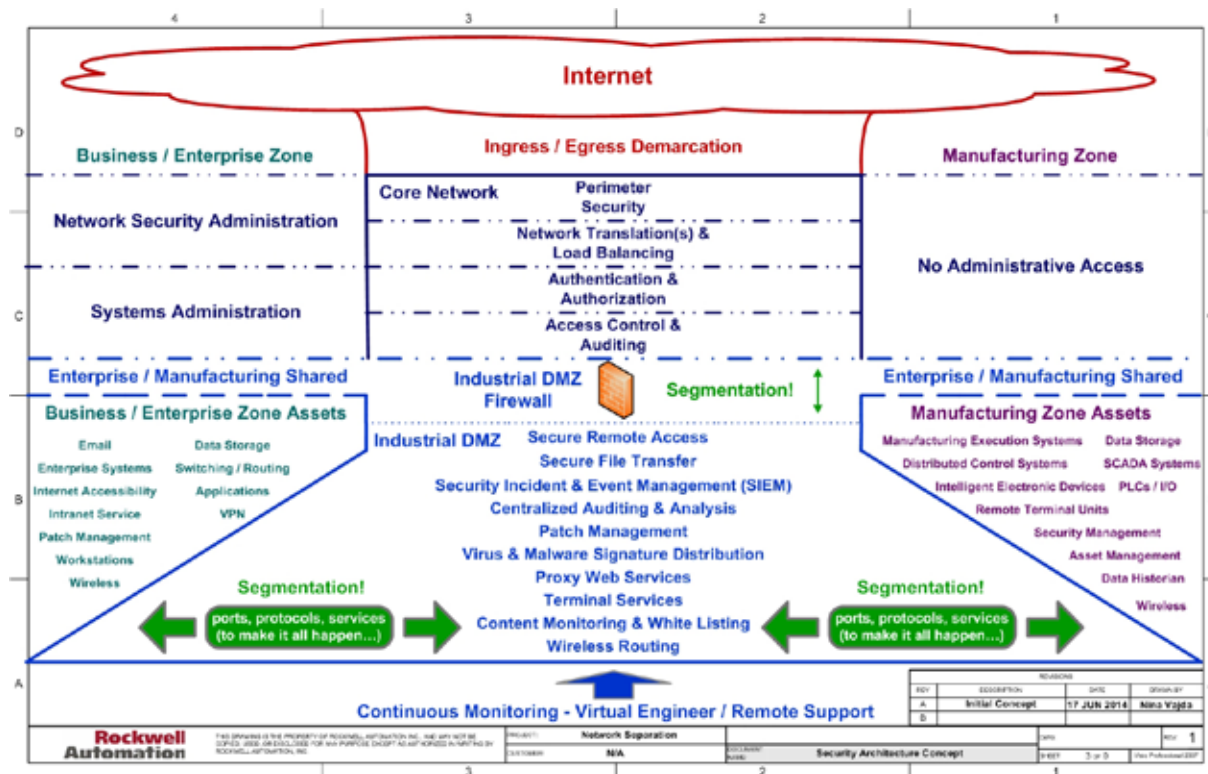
4 3 2 1

D

C

B

A

Internet

Business / Enterprise Zone

Ingress / Egress Demarcation

Manufacturing Zone

Core Network

Perimeter Security

Network Security Administration

Network Translation(s) & Load Balancing

No Administrative Access

Authentication & Authorization

Systems Administration

Access Control & Auditing

Enterprise / Manufacturing Shared

Industrial DMZ Firewall

Segmentation!

Enterprise / Manufacturing Shared

Business / Enterprise Zone Assets

Manufacturing Zone Assets

Email
Enterprise Systems
Internet Accessibility
Intranet Service
Patch Management
Workstations
Wireless

Data Storage
Switching / Routing
Applications
VPN

Industrial DMZ

Secure Remote Access
Secure File Transfer
Security Incident & Event Management (SIEM)
Centralized Auditing & Analysis
Patch Management
Virus & Malware Signature Distribution
Proxy Web Services
Terminal Services
Content Monitoring & White Listing
Wireless Routing

Manufacturing Execution Systems
Data Storage
Distributed Control Systems
SCADA Systems
Intelligent Electronic Devices
PLCs / I/O
Remote Terminal Units
Security Management
Asset Management
Data Historian
Wireless

Segmentation!

ports, protocols, services (to make it all happen…)

Segmentation!

ports, protocols, services (to make it all happen…)

Continuous Monitoring - Virtual Engineer / Remote Support

| REV | DESCRIPTION | DATE | DRAWN BY |
|---|---|---|---|
| A | Initial Concept | 17 JUN 2014 | Nina Vajda |
| B | | | |

Rockwell Automation

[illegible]

PROJECT: Network Separation
CUSTOMER: N/A
DOCUMENT NAME: Security Architecture Concept
REV 1
SHEET 3 of 8
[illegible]